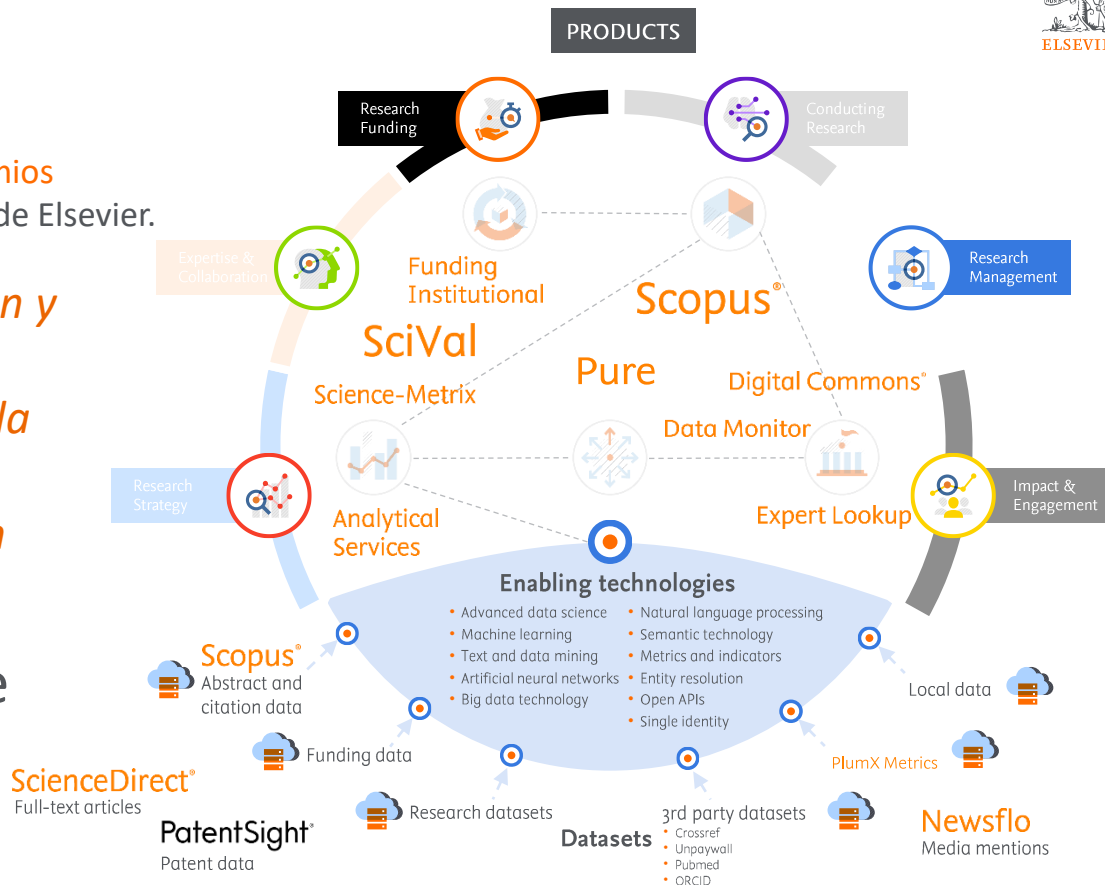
PRODUCTS

ELSEVIE

nios
de Elsevier.
n y
la
n
e

Research Funding

Conducting Research

Expertise & Collaboration

Research Management

Funding Institutional

Scopus®

SciVal

Pure

Science-Metrix

Digital Commons®

Data Monitor

Research Strategy

Impact & Engagement

Analytical Services

Expert Lookup

Enabling technologies

- Advanced data science
- Machine learning
- Text and data mining
- Artificial neural networks
- Big data technology

- Natural language processing
- Semantic technology
- Metrics and indicators
- Entity resolution
- Open APIs
- Single identity

Scopus®
Abstract and citation data

Local data

Funding data

PlumX Metrics

ScienceDirect®
Full-text articles

Research datasets

3rd party datasets
- Crossref
- Unpaywall
- Pubmed
- ORCID

Newsflo
Media mentions

PatentSight®
Patent data

Datasets